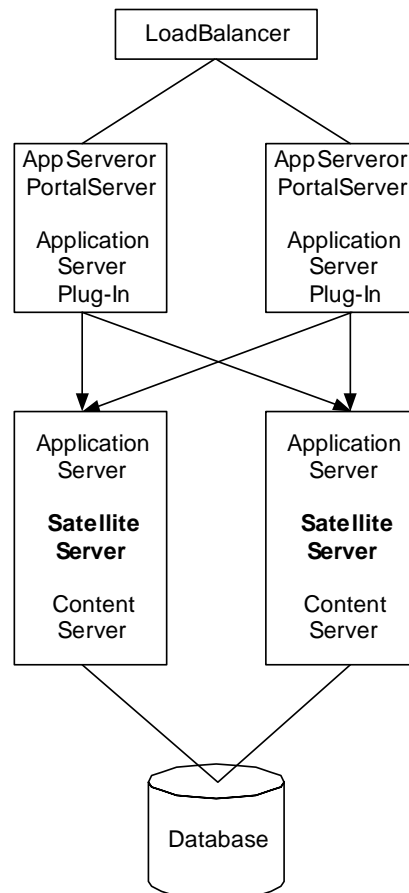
LoadBalancer

AppServeror PortalServer

Application Server Plug-In

AppServeror PortalServer

Application Server Plug-In

Application Server

**Satellite Server**

Content Server

Application Server

**Satellite Server**

Content Server

Database